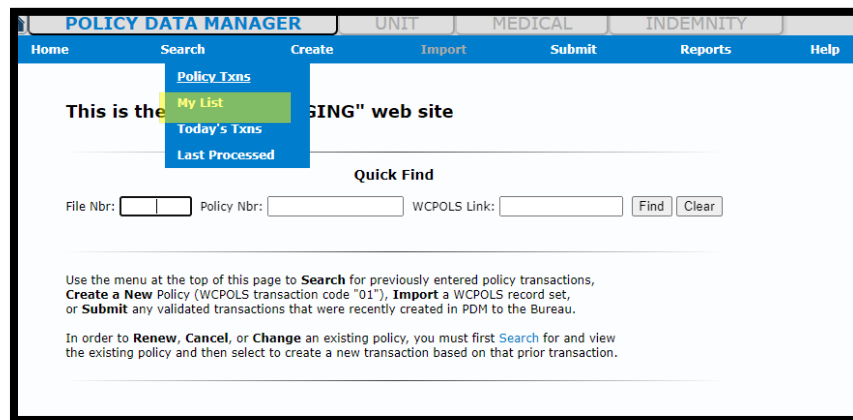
POLICY DATA MANAGER UNIT MEDICAL INDEMNITY

Home Search Create Import Submit Reports Help

Policy Txns
My List
Today's Txns
Last Processed

This is the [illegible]GING" web site

Quick Find

File Nbr: Policy Nbr: WCPOLS Link: Find Clear

Use the menu at the top of this page to **Search** for previously entered policy transactions, **Create a New** Policy (WCPOLS transaction code "01"), **Import** a WCPOLS record set, or **Submit** any validated transactions that were recently created in PDM to the Bureau.

In order to **Renew**, **Cancel**, or **Change** an existing policy, you must first Search for and view the existing policy and then select to create a new transaction based on that prior transaction.